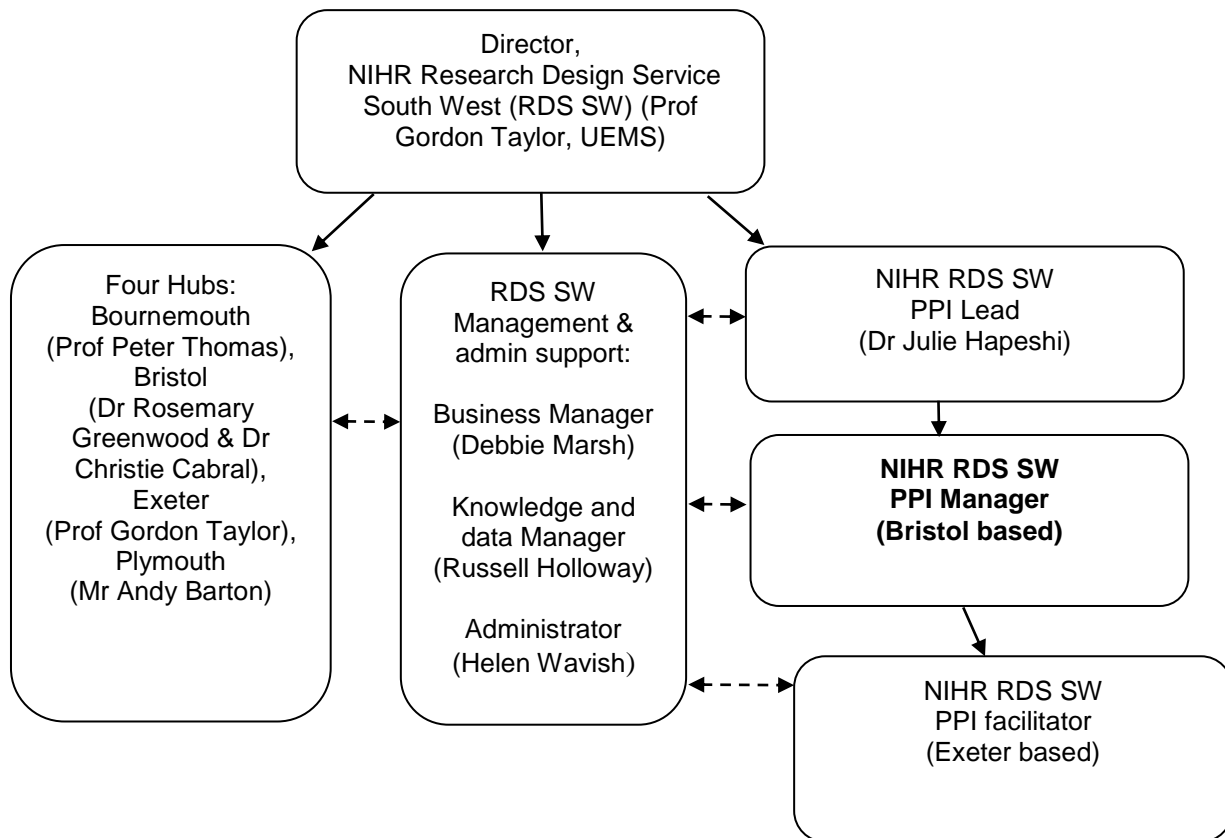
Director, NIHR Research Design Service South West (RDS SW) (Prof Gordon Taylor, UEMS)

Four Hubs: Bournemouth (Prof Peter Thomas), Bristol (Dr Rosemary Greenwood & Dr Christie Cabral), Exeter (Prof Gordon Taylor), Plymouth (Mr Andy Barton)

RDS SW Management & admin support:

Business Manager (Debbie Marsh)

Knowledge and data Manager (Russell Holloway)

Administrator (Helen Wavish)

NIHR RDS SW PPI Lead (Dr Julie Hapeshi)

**NIHR RDS SW PPI Manager (Bristol based)**

NIHR RDS SW PPI facilitator (Exeter based)